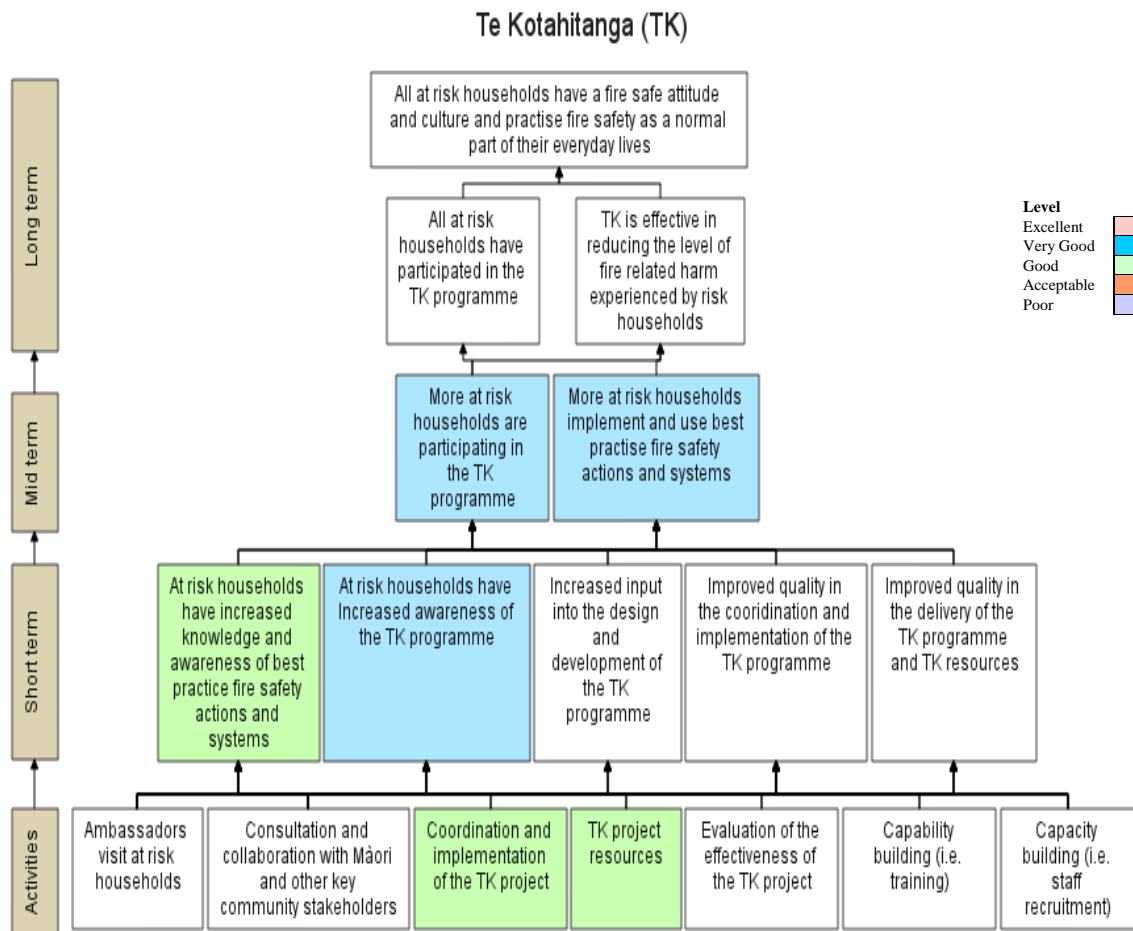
Te Kotahitanga (TK)

Long term

All at risk households have a fire safe attitude and culture and practise fire safety as a normal part of their everyday lives

All at risk households have participated in the TK programme

TK is effective in reducing the level of fire related harm experienced by risk households

Level
Excellent
Very Good
Good
Acceptable
Poor

Mid term

More at risk households are participating in the TK programme

More at risk households implement and use best practise fire safety actions and systems

Short term

At risk households have increased knowledge and awareness of best practice fire safety actions and systems

At risk households have Increased awareness of the TK programme

Increased input into the design and development of the TK programme

Improved quality in the cooridination and implementation of the TK programme

Improved quality in the delivery of the TK programme and TK resources

Activities

Ambassadors visit at risk households

Consultation and collaboration with Màori and other key community stakeholders

Coordination and implementation of the TK project

TK project resources

Evaluation of the effectiveness of the TK project

Capability building (i.e. training)

Capacity building (i.e. staff recruitment)